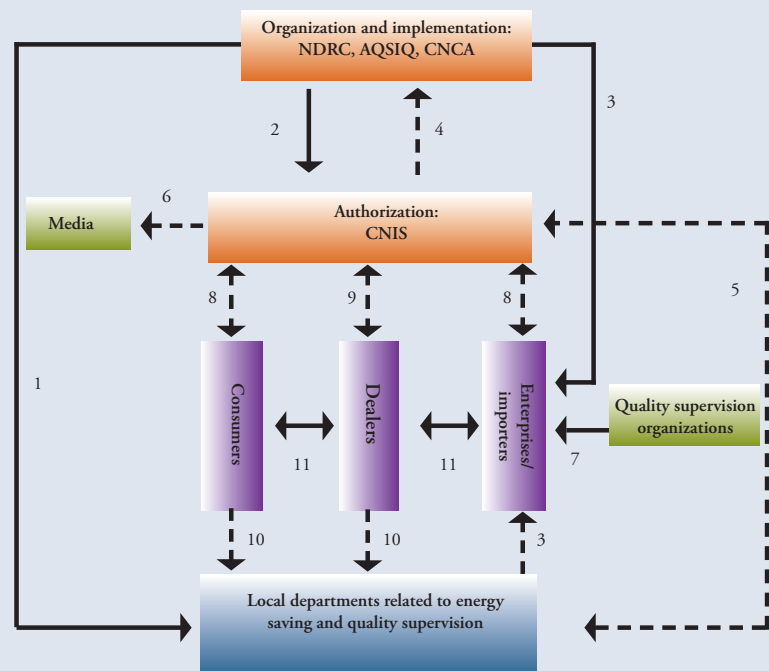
Organization and implementation: NDRC, AQSIQ, CNCA

2

4

3

Media

6

Authorization: CNIS

5

8

9

8

1

Consumers

Dealers

Enterprises/ importers

Quality supervision organizations

11

11

7

10

10

3

Local departments related to energy saving and quality supervision